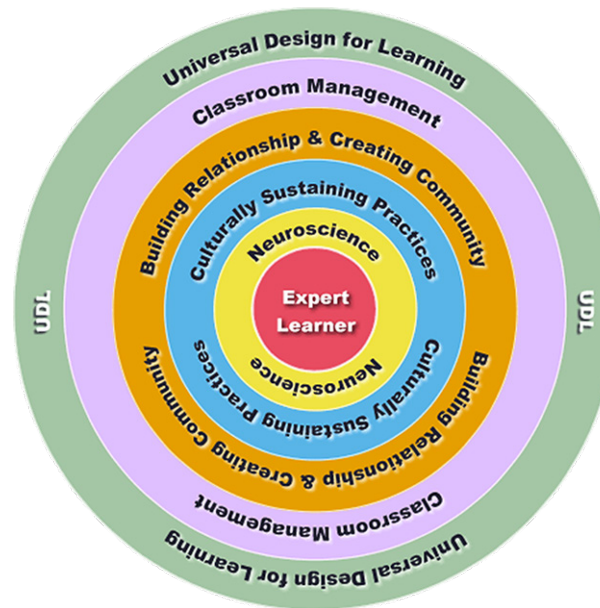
Universal Design for Learning
Classroom Management
Building Relationship & Creating Community
Culturally Sustaining Practices
Neuroscience
Expert Learner
Neuroscience
Culturally Sustaining Practices
Building Relationship & Creating Community
Classroom Management
Universal Design for Learning
UDL
UDL